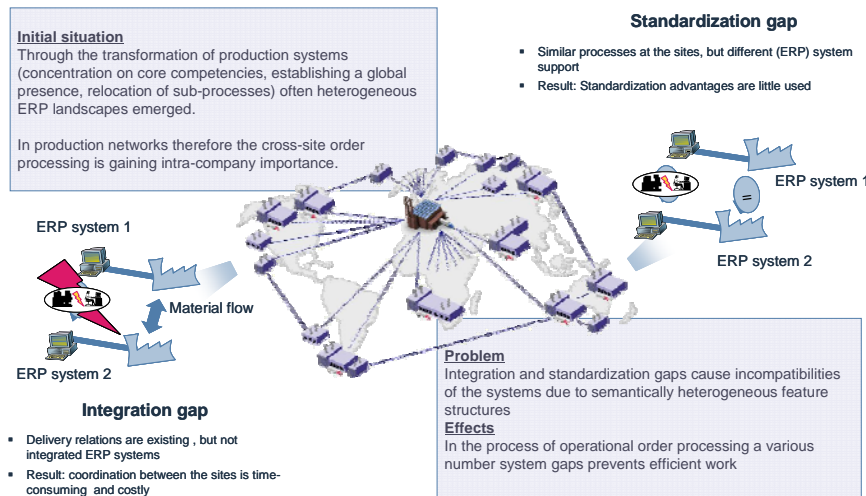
Initial situation
Through the transformation of production systems (concentration on core competencies, establishing a global presence, relocation of sub-processes) often heterogeneous ERP landscapes emerged.

In production networks therefore the cross-site order processing is gaining intra-company importance.

Standardization gap

- Similar processes at the sites, but different (ERP) system support
- Result: Standardization advantages are little used

ERP system 1

=

ERP system 2

ERP system 1

Material flow

ERP system 2

Integration gap

- Delivery relations are existing , but not integrated ERP systems
- Result: coordination between the sites is time-consuming and costly

Problem
Integration and standardization gaps cause incompatibilities of the systems due to semantically heterogeneous feature structures
Effects
In the process of operational order processing a various number system gaps prevents efficient work